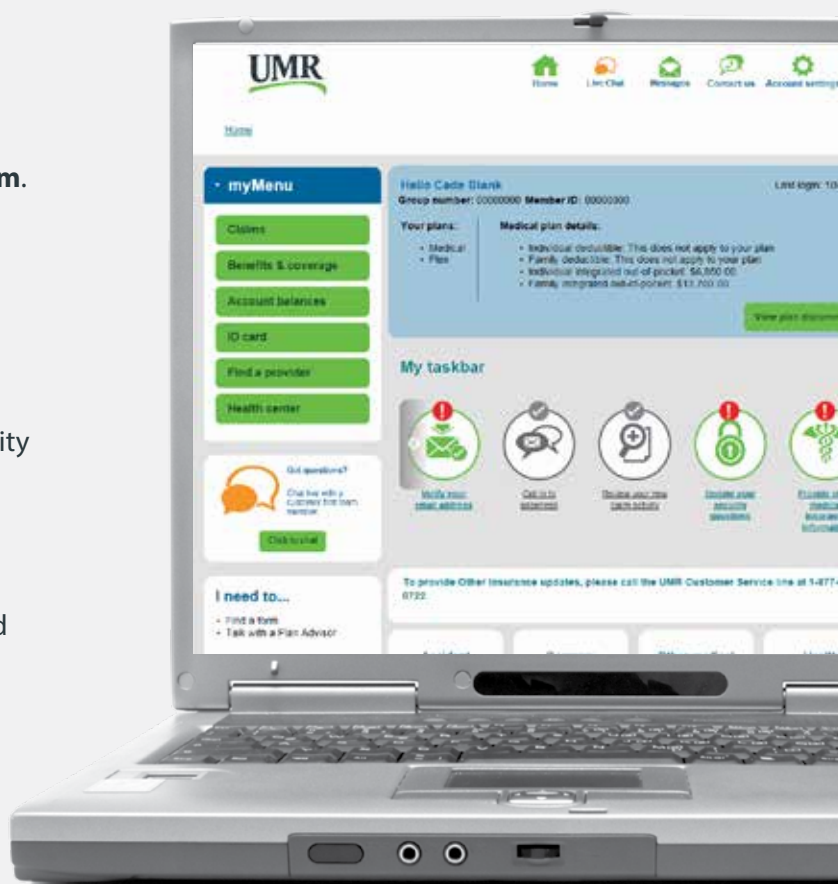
m.

ity

d

UMR

Home Live Chat Messages Contact us Account settings

Home

myMenu

Claims

Benefits & coverage

Account balances

ID card

Find a provider

Health center

Got questions?

Chat live with a customer first team member

Click to chat

I need to...

- Find a form
- Talk with a Plan Advisor

Hello Cade Blank

Group number: 00000000 Member ID: 00000000

Last login: 10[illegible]

Your plans:

- Medical
- Flex

Medical plan details:

- Individual deductible: This does not apply to your plan
- Family deductible: This does not apply to your plan
- Individual integrated out-of-pocket: $6,850.00
- Family integrated out-of-pocket: $13,700.00

View plan documents

My taskbar

Verify your email address

Opt in to paperless

Review your new claim activity

Update your security questions

Provide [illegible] medical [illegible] information

To provide Other Insurance updates, please call the UMR Customer Service line at 1-877-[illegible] 0722